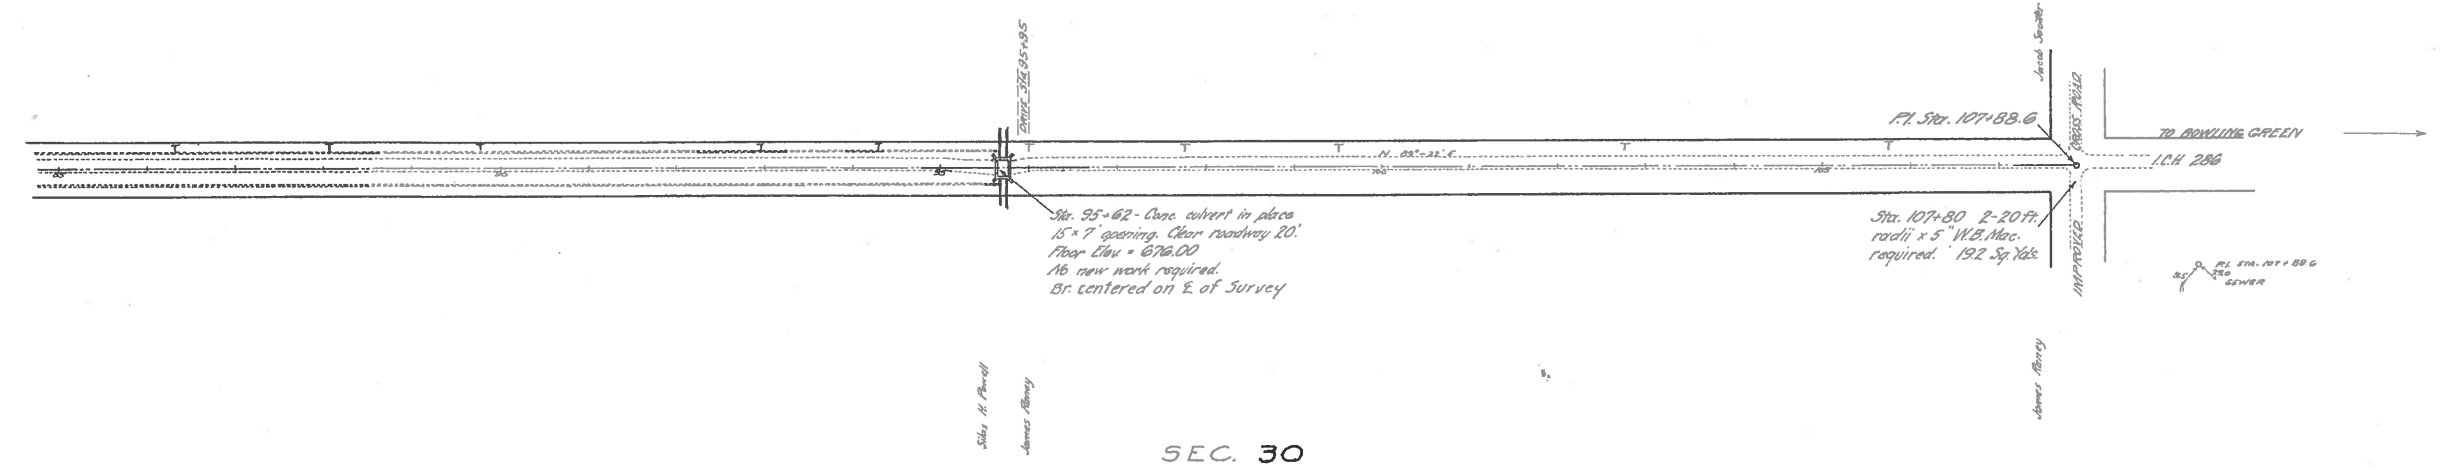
Bench Sta 95+95

Jacob Secotter

P.I. Sta. 107+88.6

CROSS ROAD

TO BOWLING GREEN

N. 89°-22' E

I.C.H. 286

95

100

105

Sta. 95+62 - Conc. culvert in place
15 × 7' opening. Clear roadway 20.'
Floor Elev. = 676.00
No new work required.
Br. centered on ℄ of Survey

Sta. 107+80 2-20 ft. radii x 5" W.B. Mac. required. 19.2 Sq. Yds.

IMPROVED

P.I. Sta. 107+88.6
SEWER

Silas H. Powell

James Raney

James Raney

SEC. 30